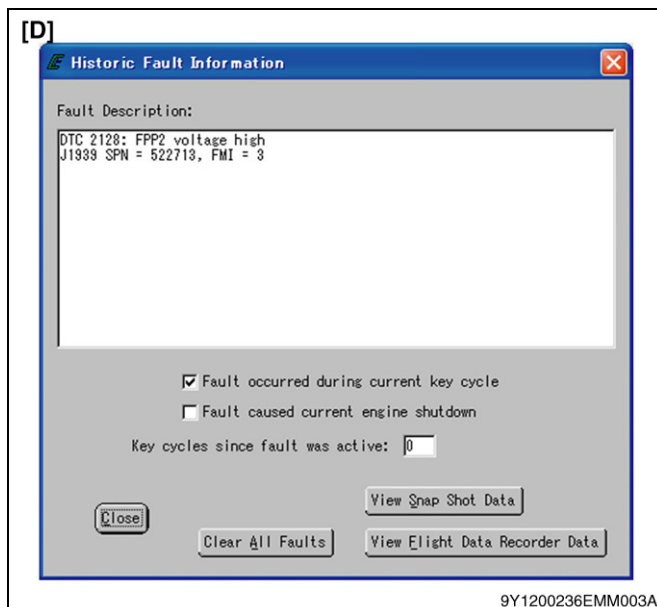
[D]

Historic Fault Information

Fault Description:

DTC 2128: FPP2 voltage high
J1939 SPN = 522713, FMI = 3

☑ Fault occurred during current key cycle

☐ Fault caused current engine shutdown

Key cycles since fault was active: 0

View Snap Shot Data

Close

Clear All Faults

View Flight Data Recorder Data

9Y1200236EMM003A